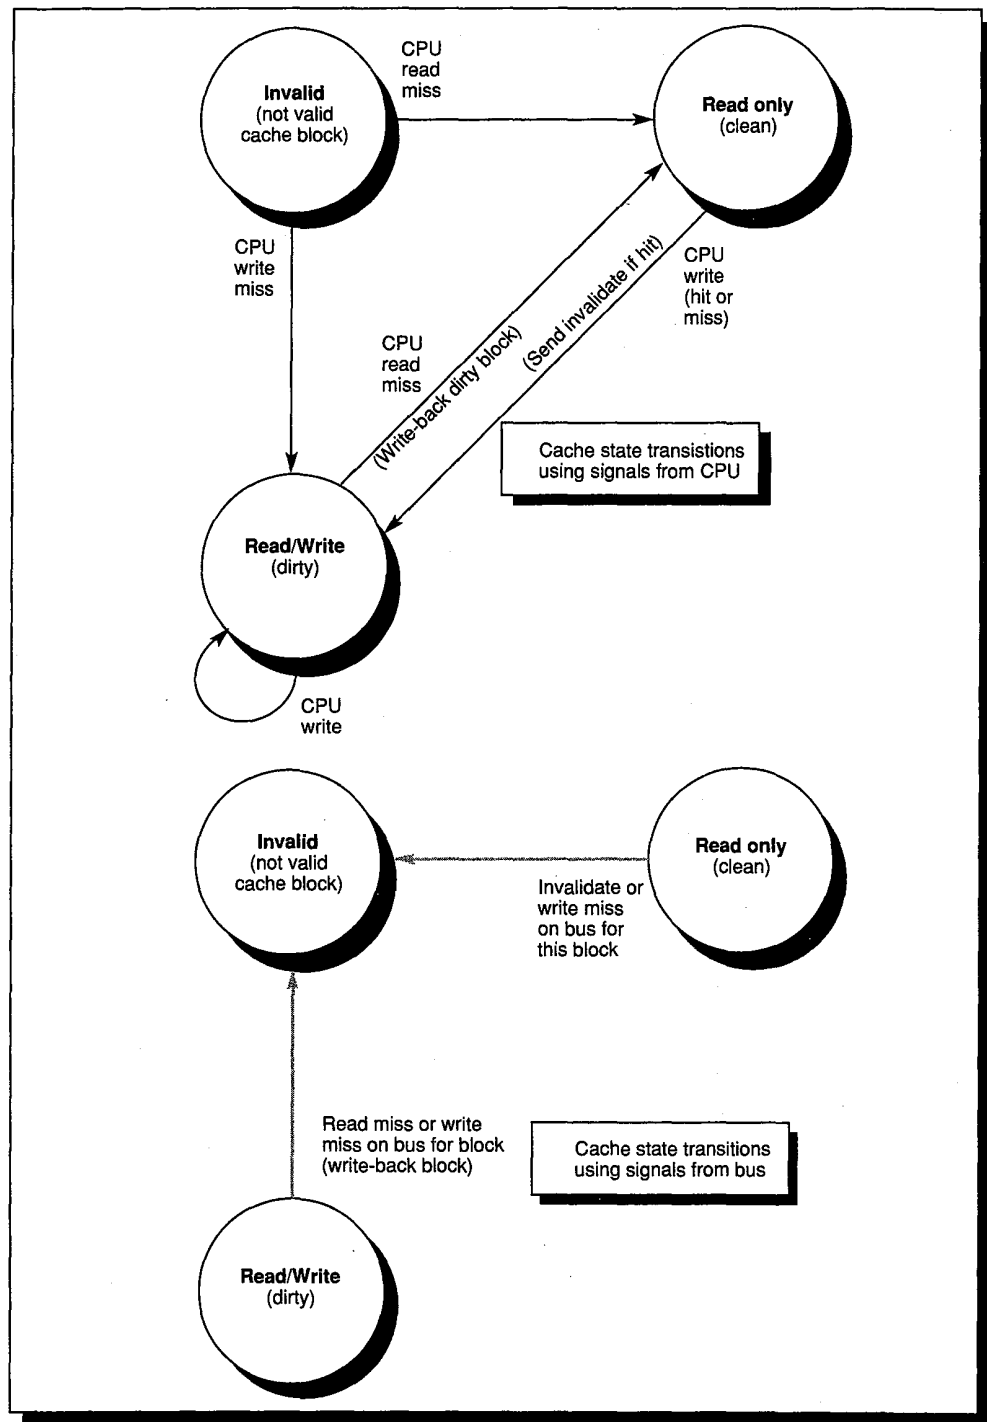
Invalid
(not valid
cache block)

CPU
read
miss

Read only
(clean)

CPU
write
miss

CPU
read
miss

(Write-back dirty block)

(Send invalidate if hit)

CPU
write
(hit or
miss)

Cache state transistions
using signals from CPU

Read/Write
(dirty)

CPU
write

Invalid
(not valid
cache block)

Read only
(clean)

Invalidate or
write miss
on bus for
this block

Read miss or write
miss on bus for block
(write-back block)

Cache state transitions
using signals from bus

Read/Write
(dirty)